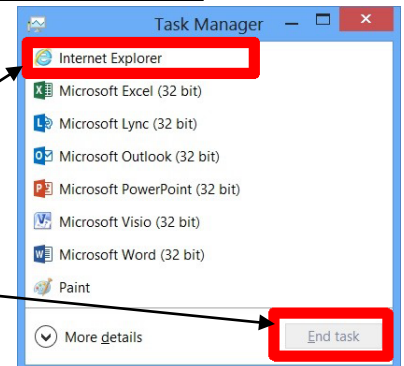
Task Manager

Internet Explorer
Microsoft Excel (32 bit)
Microsoft Lync (32 bit)
Microsoft Outlook (32 bit)
Microsoft PowerPoint (32 bit)
Microsoft Visio (32 bit)
Microsoft Word (32 bit)
Paint

More details
End task